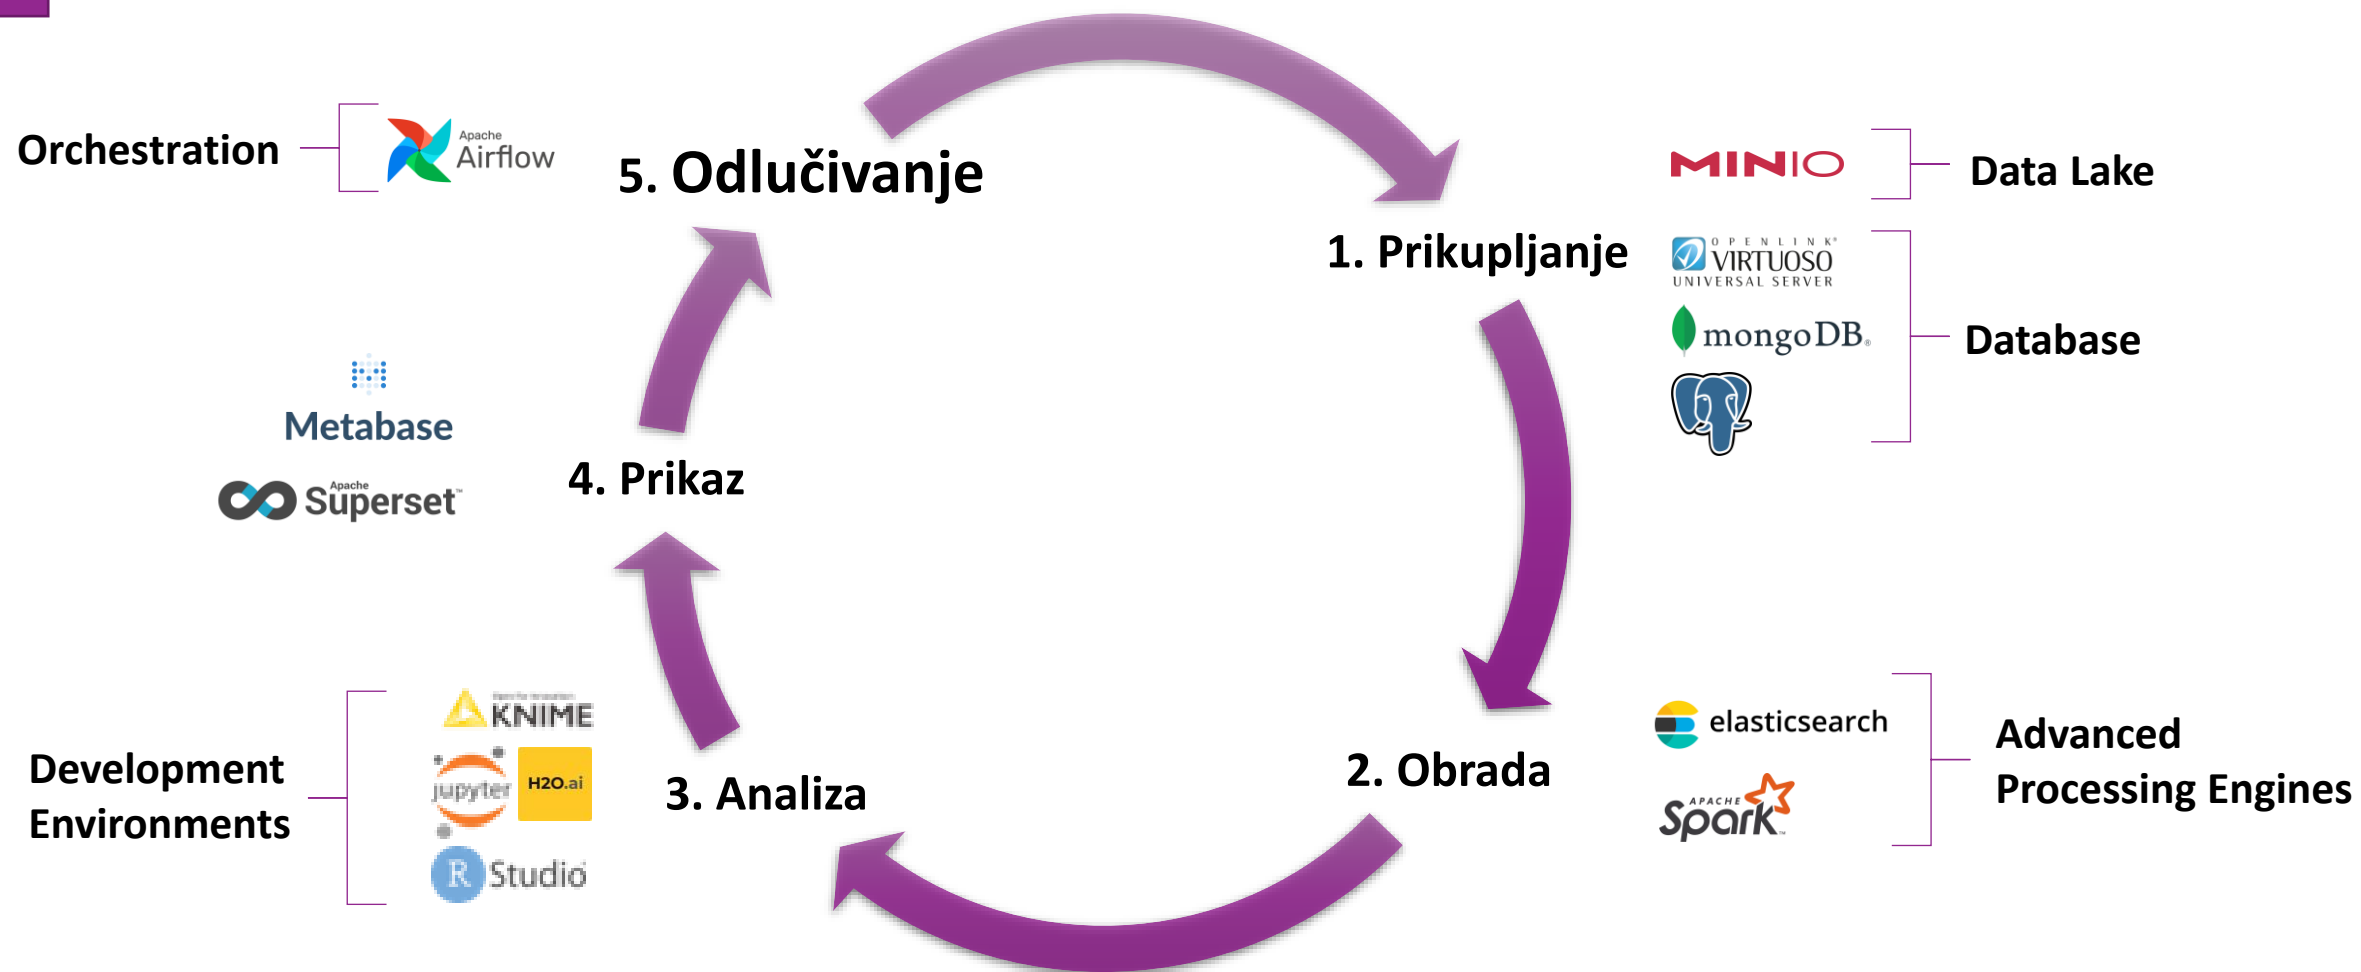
Orchestration

Apache Airflow

5. Odlučivanje

MINIO

Data Lake

1. Prikupljanje

OPENLINK VIRTUOSO UNIVERSAL SERVER

mongoDB.

Database

Metabase

Apache Superset

4. Prikaz

KNIME

jupyter

H2O.ai

R Studio

Development Environments

3. Analiza

2. Obrada

elasticsearch

APACHE Spark

Advanced Processing Engines